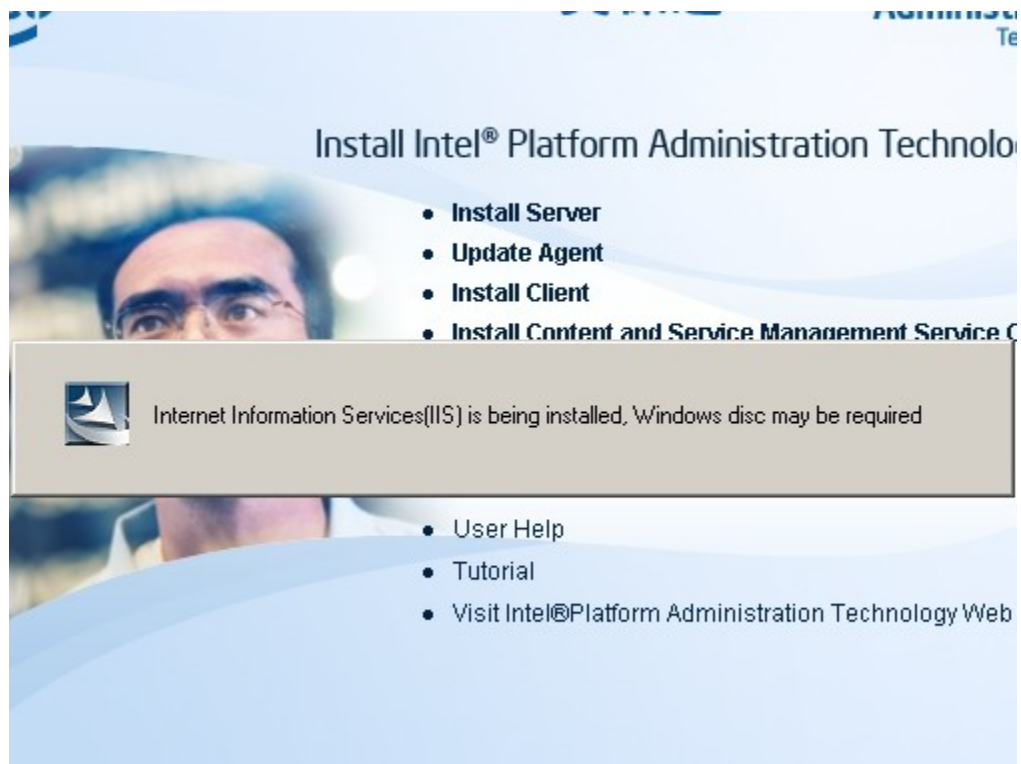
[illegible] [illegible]
Te

Install Intel® Platform Administration Technolo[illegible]

- Install Server
- Update Agent
- Install Client
- Install Content and Service Management Service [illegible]

Internet Information Services(IIS) is being installed, Windows disc may be required

- User Help
- Tutorial
- Visit Intel®Platform Administration Technology Web